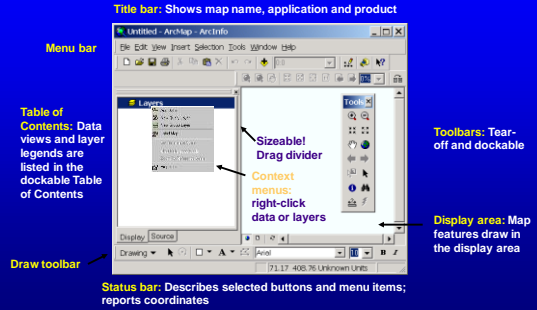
Title bar: Shows map name, application and product

Menu bar

Untitled - ArcMap - ArcInfo

File Edit View Insert Selection Tools Window Help

Table of Contents: Data views and layer legends are listed in the dockable Table of Contents

Layers

Sizeable! Drag divider

Context menus: right-click data or layers

Tools

Toolbars: Tear-off and dockable

Display area: Map features draw in the display area

Display Source

Drawing

Arial

10

B I

Draw toolbar

71.17 408.76 Unknown Units

Status bar: Describes selected buttons and menu items; reports coordinates